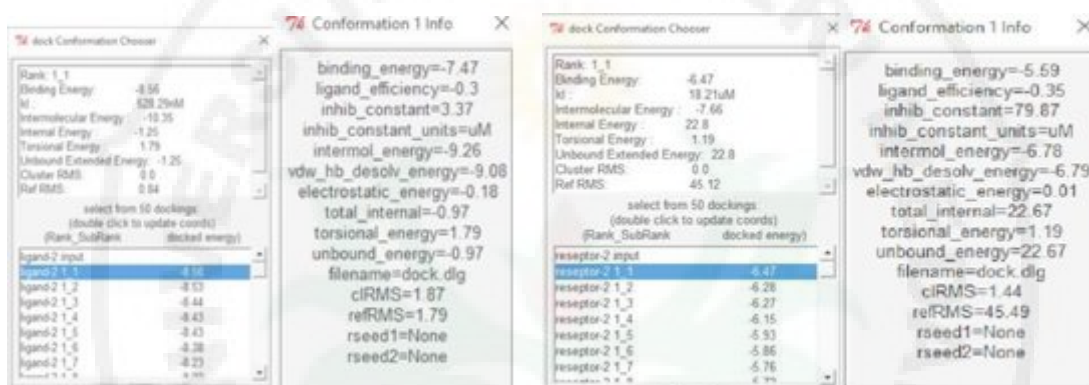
7k dock Conformation Chooser

Rank: 1_1
Binding Energy: -8.56
Ki: 528.29nM
Intermolecular Energy: -10.35
Internal Energy: -1.25
Torsional Energy: 1.79
Unbound Extended Energy: -1.25
Cluster RMS: 0.0
Ref RMS: 0.84

select from 50 dockings
(double click to update coords)
(Rank_SubRank docked energy)

ligand-2 input
ligand-2 1_1 -8.56
ligand-2 1_2 -8.53
ligand-2 1_3 -8.44
ligand-2 1_4 -8.43
ligand-2 1_5 -8.43
ligand-2 1_6 -8.38
ligand-2 1_7 -8.23

7k Conformation 1 Info

binding_energy=-7.47
ligand_efficiency=-0.3
inhib_constant=3.37
inhib_constant_units=uM
intermol_energy=-9.26
vdw_hb_desolv_energy=-9.08
electrostatic_energy=-0.18
total_internal=-0.97
torsional_energy=1.79
unbound_energy=-0.97
filename=dock.dlg
clRMS=1.87
refRMS=1.79
rseed1=None
rseed2=None

7k dock Conformation Chooser

Rank: 1_1
Binding Energy: -6.47
Ki: 18.21uM
Intermolecular Energy: -7.66
Internal Energy: 22.8
Torsional Energy: 1.19
Unbound Extended Energy: 22.8
Cluster RMS: 0.0
Ref RMS: 45.12

select from 50 dockings
(double click to update coords)
(Rank_SubRank docked energy)

reseptor-2 input
reseptor-2 1_1 -6.47
reseptor-2 1_2 -6.28
reseptor-2 1_3 -6.27
reseptor-2 1_4 -6.15
reseptor-2 1_5 -5.93
reseptor-2 1_6 -5.86
reseptor-2 1_7 -5.76

7k Conformation 1 Info

binding_energy=-5.59
ligand_efficiency=-0.35
inhib_constant=79.87
inhib_constant_units=uM
intermol_energy=-6.78
vdw_hb_desolv_energy=-6.79
electrostatic_energy=0.01
total_internal=22.67
torsional_energy=1.19
unbound_energy=22.67
filename=dock.dlg
clRMS=1.44
refRMS=45.49
rseed1=None
rseed2=None